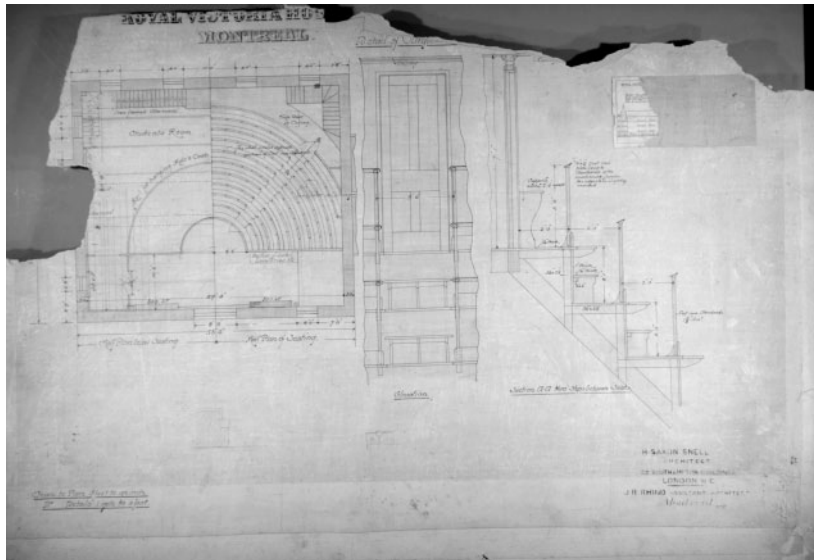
ROYAL VICTORIA HO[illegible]
MONTREAL

Details of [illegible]

Orchestra Room

Half Plan of Seating

Half Plan of Seating

Elevation

Section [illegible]

H. SAXON SNELL
ARCHITECT
22 SOUTHAMPTON BUILDINGS
LONDON W.C.
J R RHIND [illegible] ARCHITECT
Montreal

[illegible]
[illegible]